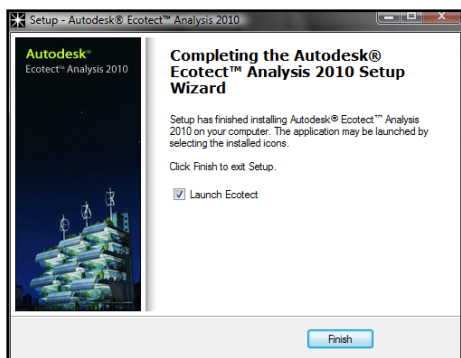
Setup - Autodesk® Ecotect™ Analysis 2010

Autodesk®
Ecotect™ Analysis 2010

Completing the Autodesk® Ecotect™ Analysis 2010 Setup Wizard

Setup has finished installing Autodesk® Ecotect™ Analysis 2010 on your computer. The application may be launched by selecting the installed icons.

Click Finish to exit Setup.

Launch Ecotect

Finish